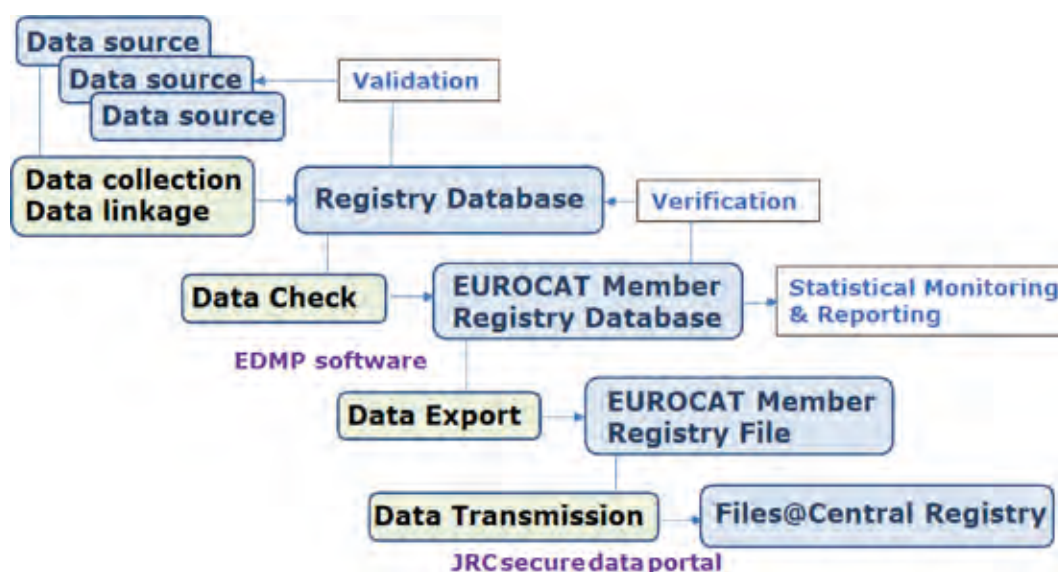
Data source
Data source
Data source
Validation
Data collection
Data linkage
Registry Database
Verification
Data Check
EUROCAT Member
Registry Database
Statistical Monitoring
& Reporting
EDMP software
Data Export
EUROCAT Member
Registry File
Data Transmission
Files@Central Registry
JRC secure data portal